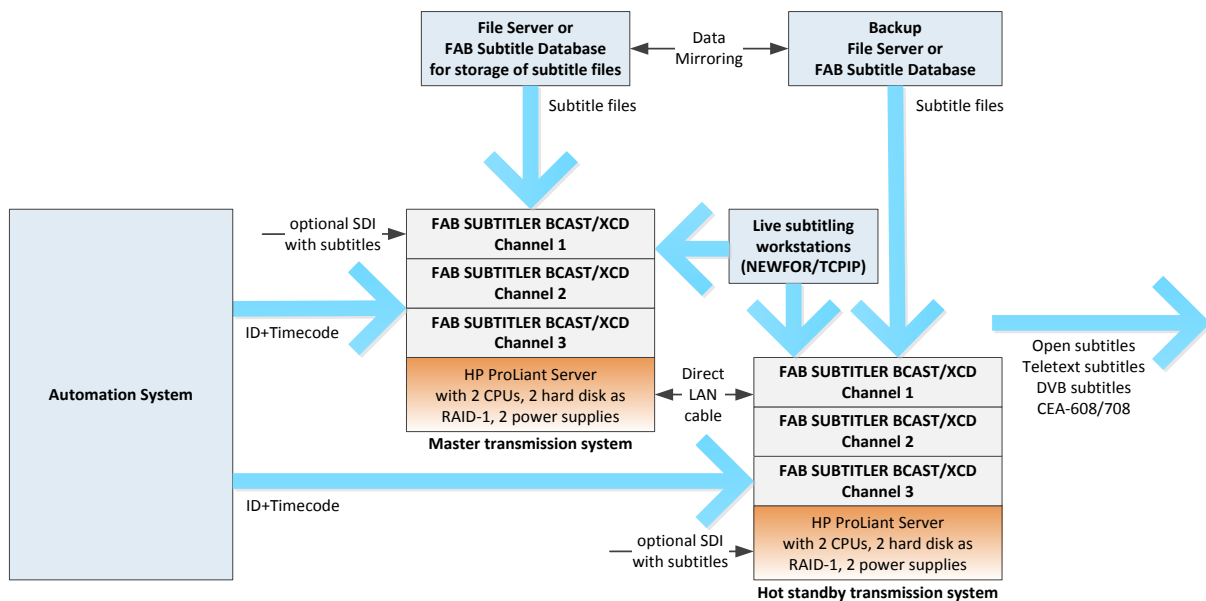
File Server or
FAB Subtitle Database
for storage of subtitle files

Data
Mirroring

Backup
File Server or
FAB Subtitle Database

Subtitle files

Subtitle files

optional SDI
with subtitles

FAB SUBTITLER BCAST/XCD
Channel 1

FAB SUBTITLER BCAST/XCD
Channel 2

FAB SUBTITLER BCAST/XCD
Channel 3

HP ProLiant Server
with 2 CPUs, 2 hard disk as
RAID-1, 2 power supplies

Master transmission system

Live subtitling
workstations
(NEWFOR/TCPIP)

ID+Timecode

Automation System

Direct
LAN
cable

FAB SUBTITLER BCAST/XCD
Channel 1

FAB SUBTITLER BCAST/XCD
Channel 2

FAB SUBTITLER BCAST/XCD
Channel 3

HP ProLiant Server
with 2 CPUs, 2 hard disk as
RAID-1, 2 power supplies

Hot standby transmission system

Open subtitles
Teletext subtitles
DVB subtitles
CEA-608/708

ID+Timecode

optional SDI
with subtitles